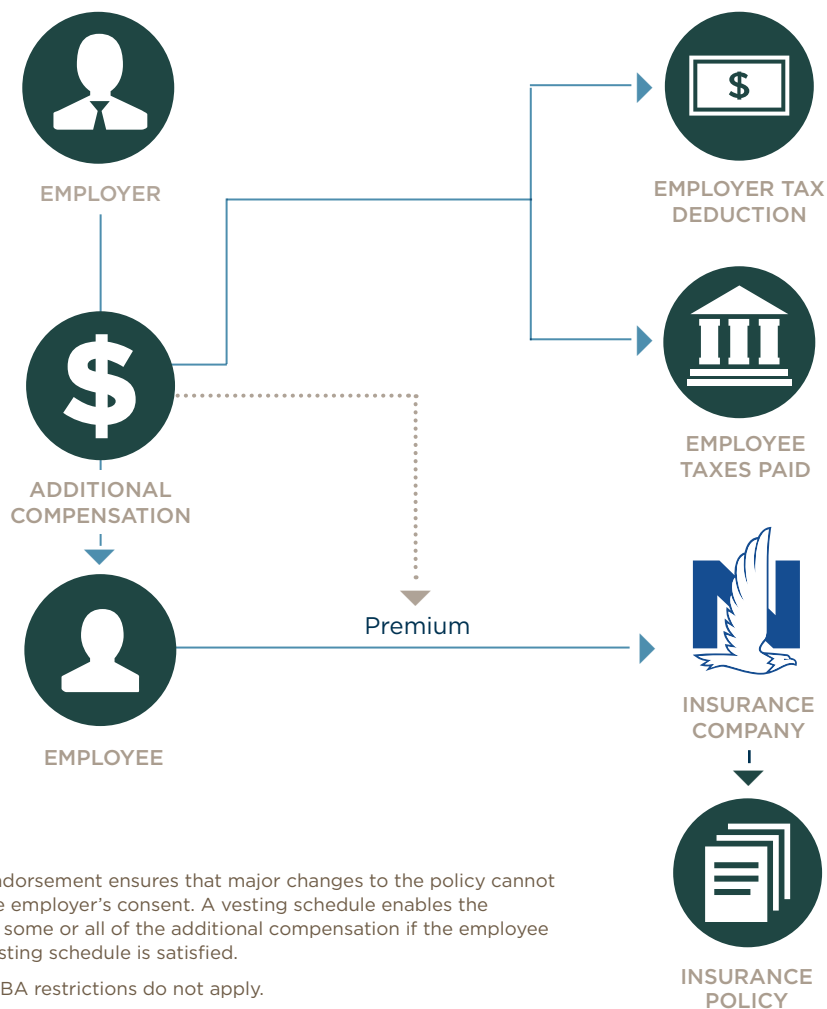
EMPLOYER

EMPLOYER TAX DEDUCTION

EMPLOYEE TAXES PAID

ADDITIONAL COMPENSATION

Premium

EMPLOYEE

INSURANCE COMPANY

INSURANCE POLICY

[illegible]ndorsement ensures that major changes to the policy cannot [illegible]e employer's consent. A vesting schedule enables the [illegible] some or all of the additional compensation if the employee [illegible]sting schedule is satisfied.

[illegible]BA restrictions do not apply.